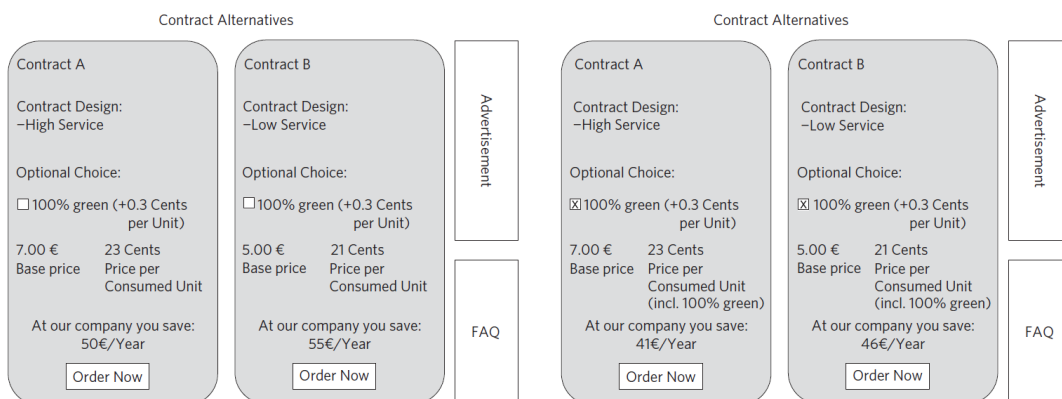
Contract Alternatives

Contract A

Contract Design:
−High Service

Optional Choice:

☐ 100% green (+0.3 Cents per Unit)

7.00 € Base price

23 Cents Price per Consumed Unit

At our company you save: 50€/Year

Order Now

Contract B

Contract Design:
−Low Service

Optional Choice:

☐ 100% green (+0.3 Cents per Unit)

5.00 € Base price

21 Cents Price per Consumed Unit

At our company you save: 55€/Year

Order Now

Advertisement

FAQ

Contract Alternatives

Contract A

Contract Design:
−High Service

Optional Choice:

☒ 100% green (+0.3 Cents per Unit)

7.00 € Base price

23 Cents Price per Consumed Unit (incl. 100% green)

At our company you save: 41€/Year

Order Now

Contract B

Contract Design:
−Low Service

Optional Choice:

☒ 100% green (+0.3 Cents per Unit)

5.00 € Base price

21 Cents Price per Consumed Unit (incl. 100% green)

At our company you save: 46€/Year

Order Now

Advertisement

FAQ